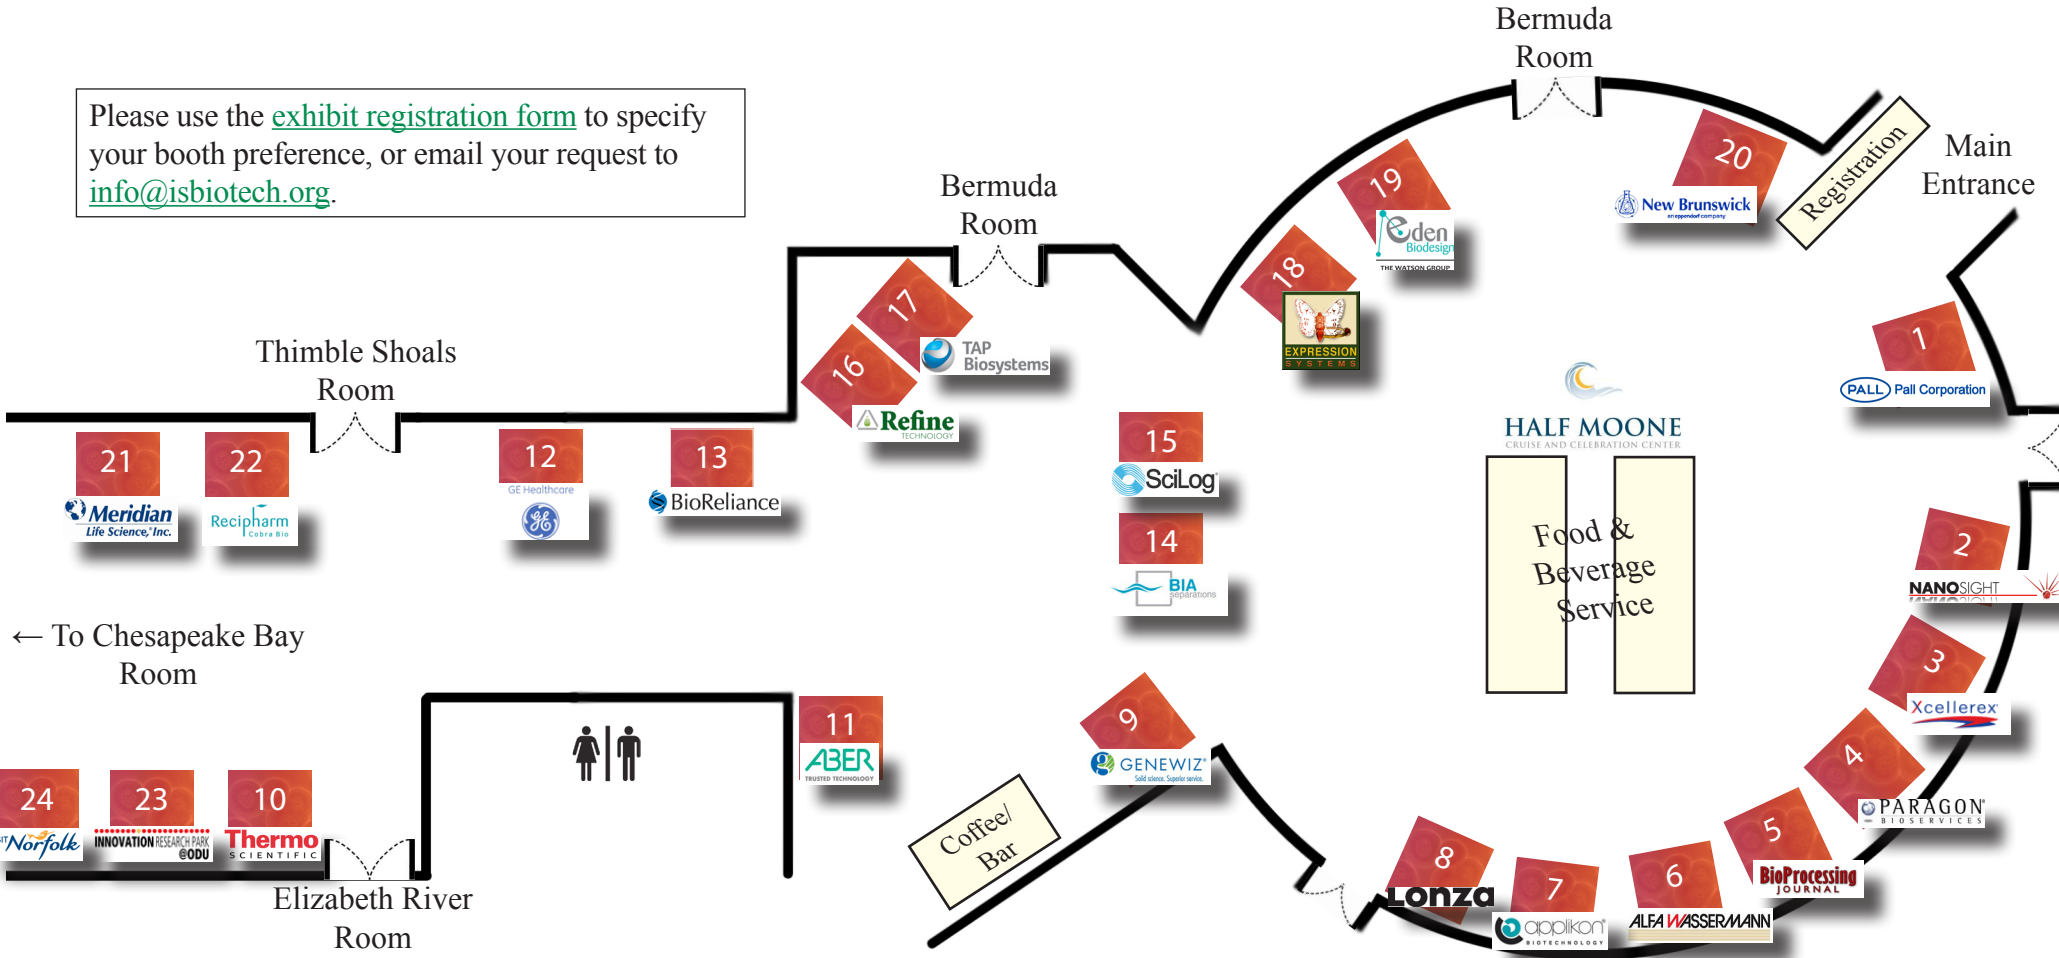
Please use the exhibit registration form to specify your booth preference, or email your request to info@isbiotech.org.

Bermuda Room

Bermuda Room

Main Entrance

Registration

20
New Brunswick
an eppendorf company

19
Eden Biodesign
THE WATSON GROUP

18
EXPRESSION SYSTEMS

17
TAP Biosystems

16
Refine TECHNOLOGY

Thimble Shoals Room

21
Meridian Life Science, Inc.

22
Recipharm Cobra Bio

12
GE Healthcare

13
BioReliance

15
SciLog

14
BIA separations

HALF MOONE
CRUISE AND CELEBRATION CENTER

Food & Beverage Service

1
PALL Pall Corporation

2
NANOSIGHT

3
Xcellerex

4
PARAGON BIOSERVICES

5
BioProcessing JOURNAL

6
ALFA WASSERMANN

7
applikon BIOTECHNOLOGY

8
Lonza

9
GENEWIZ
Solid science. Superior service.

Coffee/ Bar

11
ABER TRUSTED TECHNOLOGY

← To Chesapeake Bay Room

24
Norfolk

23
INNOVATION RESEARCH PARK @ODU

10
Thermo SCIENTIFIC

Elizabeth River Room